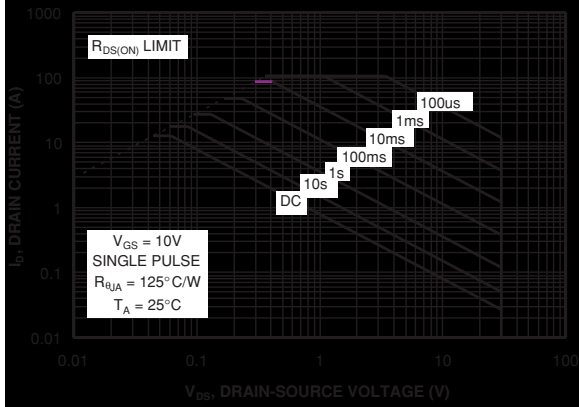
$R_{DS(ON)}$ LIMIT

100us
1ms
10ms
100ms
1s
10s
DC

$V_{GS}$ = 10V
SINGLE PULSE
$R_{\theta JA}$ = 125°C/W
$T_A$ = 25°C

1000
100
10
1
0.1
0.01

0.01
0.1
1
10
100

$I_D$, DRAIN CURRENT (A)

$V_{DS}$, DRAIN-SOURCE VOLTAGE (V)